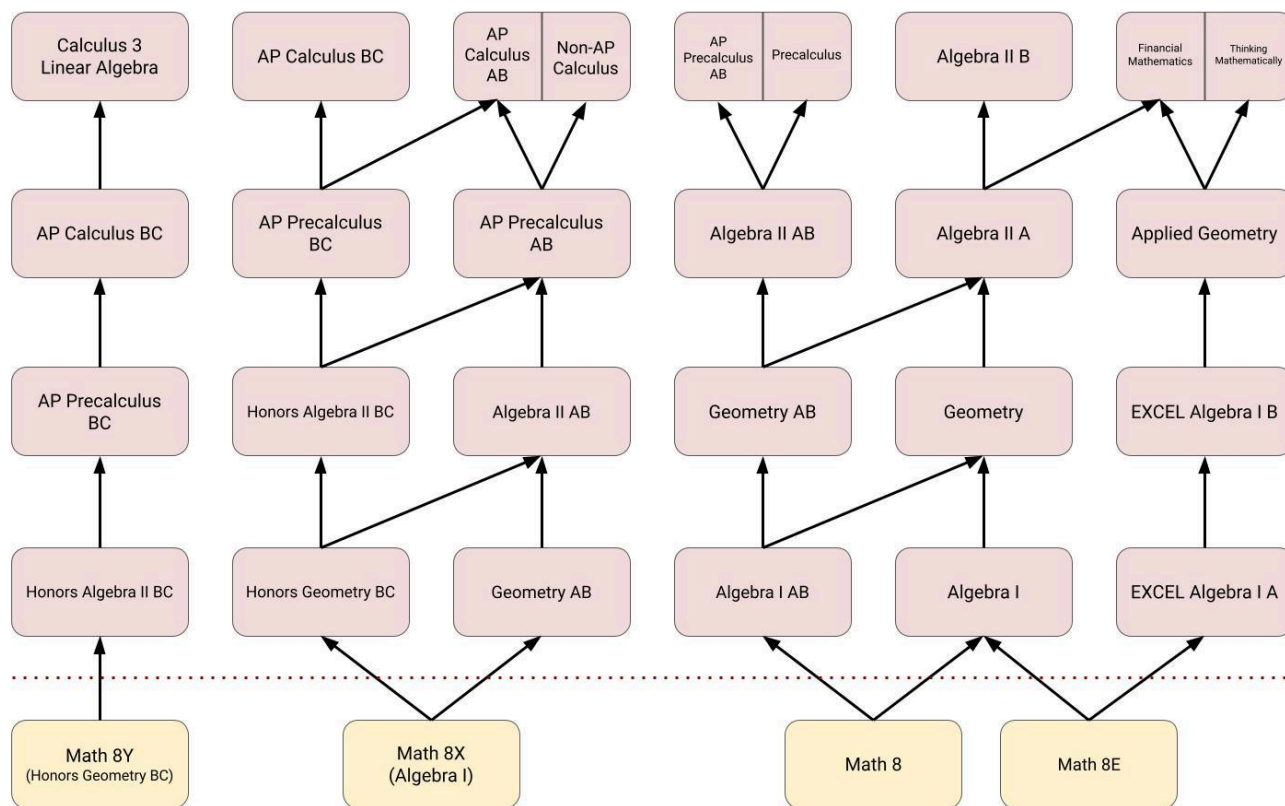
Calculus 3
Linear Algebra

AP Calculus BC

AP Calculus AB

Non-AP Calculus

AP Precalculus AB

Precalculus

Algebra II B

Financial Mathematics

Thinking Mathematically

AP Calculus BC

AP Precalculus BC

AP Precalculus AB

Algebra II AB

Algebra II A

Applied Geometry

AP Precalculus BC

Honors Algebra II BC

Algebra II AB

Geometry AB

Geometry

EXCEL Algebra I B

Honors Algebra II BC

Honors Geometry BC

Geometry AB

Algebra I AB

Algebra I

EXCEL Algebra I A

Math 8Y
(Honors Geometry BC)

Math 8X
(Algebra I)

Math 8

Math 8E